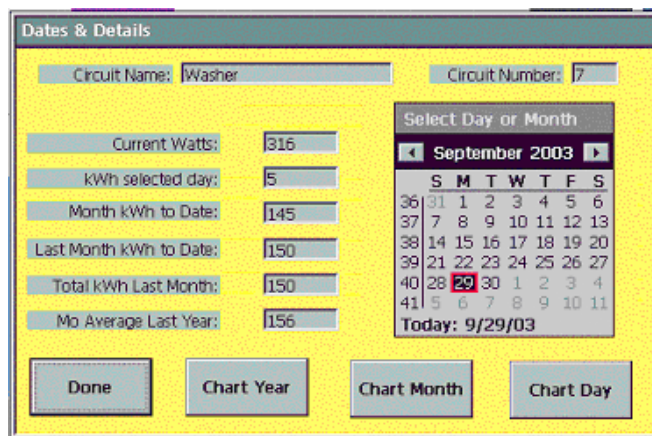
Dates & Details

Circuit Name: Washer

Circuit Number: 7

Current Watts: 316

kWh selected day: 5

Month kWh to Date: 145

Last Month kWh to Date: 150

Total kWh Last Month: 150

Mo Average Last Year: 156

Select Day or Month

September 2003

|  | S | M | T | W | T | F | S |
|---|---|---|---|---|---|---|---|
| 36 | 31 | 1 | 2 | 3 | 4 | 5 | 6 |
| 37 | 7 | 8 | 9 | 10 | 11 | 12 | 13 |
| 38 | 14 | 15 | 16 | 17 | 18 | 19 | 20 |
| 39 | 21 | 22 | 23 | 24 | 25 | 26 | 27 |
| 40 | 28 | 29 | 30 | 1 | 2 | 3 | 4 |
| 41 | 5 | 6 | 7 | 8 | 9 | 10 | 11 |

Today: 9/29/03

Done

Chart Year

Chart Month

Chart Day